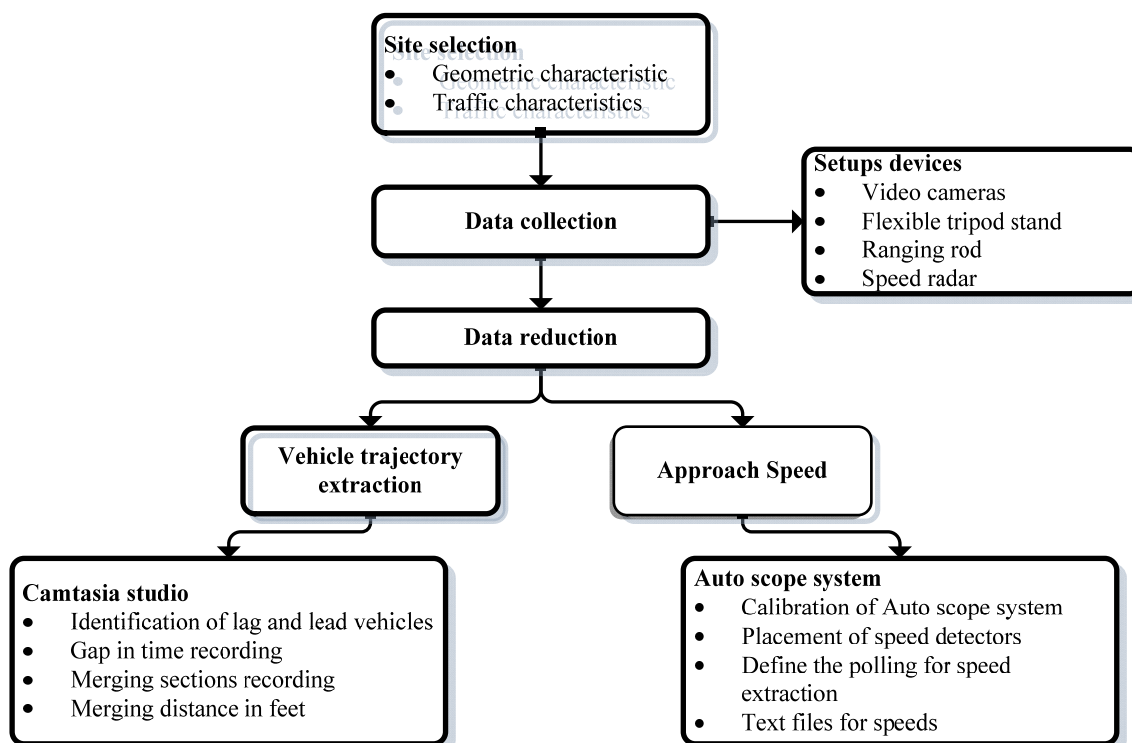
Site selection
- Geometric characteristic
- Traffic characteristics

Data collection

Setups devices
- Video cameras
- Flexible tripod stand
- Ranging rod
- Speed radar

Data reduction

Vehicle trajectory extraction

Approach Speed

Camtasia studio
- Identification of lag and lead vehicles
- Gap in time recording
- Merging sections recording
- Merging distance in feet

Auto scope system
- Calibration of Auto scope system
- Placement of speed detectors
- Define the polling for speed extraction
- Text files for speeds